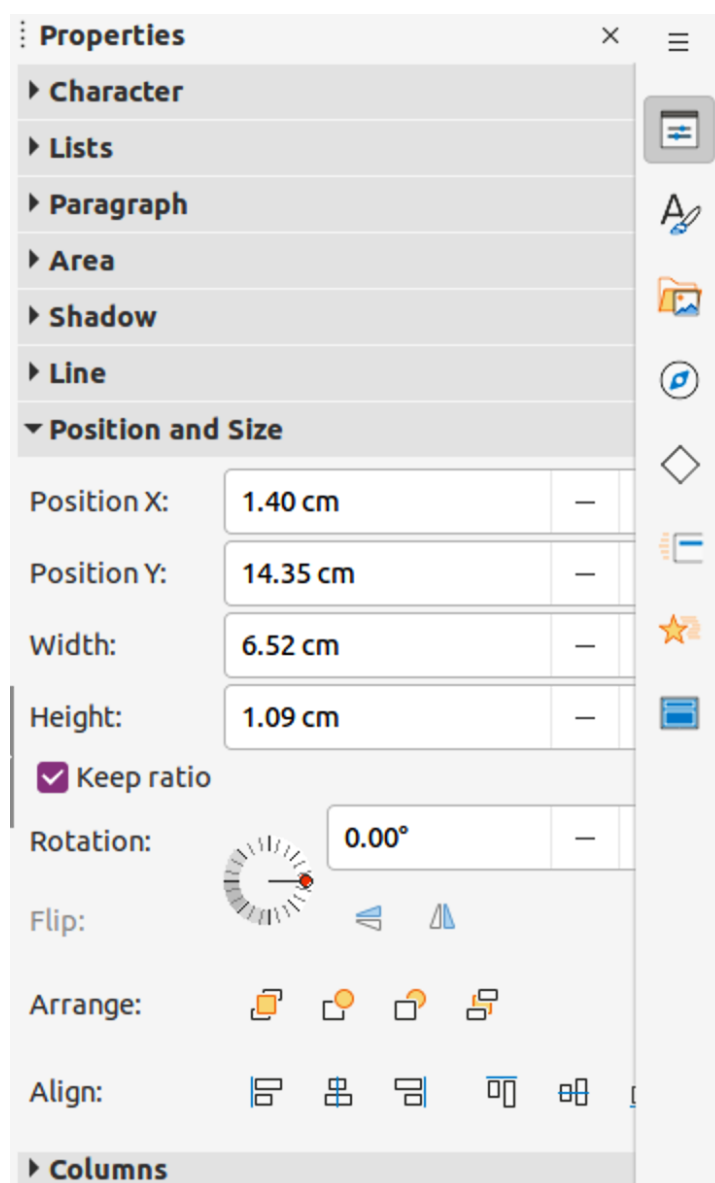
Properties

Character

Lists

Paragraph

Area

Shadow

Line

Position and Size

Position X: 1.40 cm

Position Y: 14.35 cm

Width: 6.52 cm

Height: 1.09 cm

Keep ratio

Rotation: 0.00°

Flip:

Arrange:

Align:

Columns